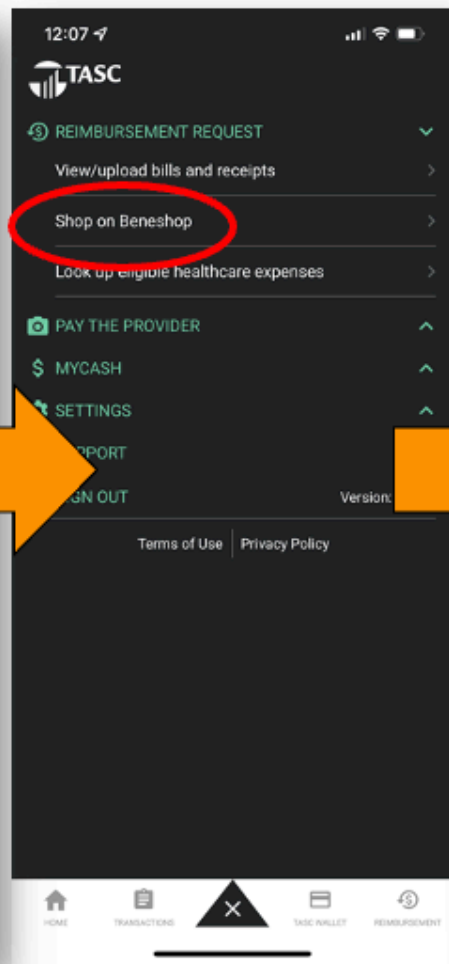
12:07

TASC

REIMBURSEMENT REQUEST

View/upload bills and receipts

Shop on Beneshop

Look up eligible healthcare expenses

PAY THE PROVIDER

MYCASH

SETTINGS

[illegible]PPORT

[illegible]GN OUT

Version:

Terms of Use | Privacy Policy

HOME

TRANSACTIONS

TASC WALLET

REIMBURSEMENT